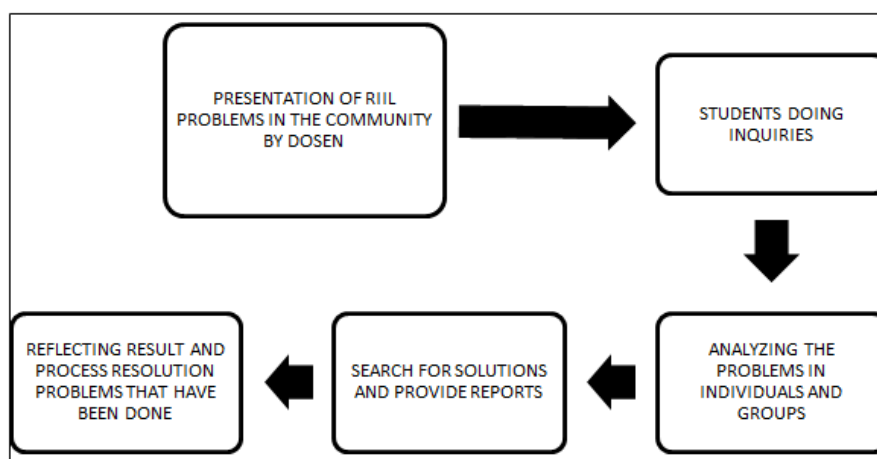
PRESENTATION OF RIIL PROBLEMS IN THE COMMUNITY BY DOSEN

STUDENTS DOING INQUIRIES

ANALYZING THE PROBLEMS IN INDIVIDUALS AND GROUPS

SEARCH FOR SOLUTIONS AND PROVIDE REPORTS

REFLECTING RESULT AND PROCESS RESOLUTION PROBLEMS THAT HAVE BEEN DONE